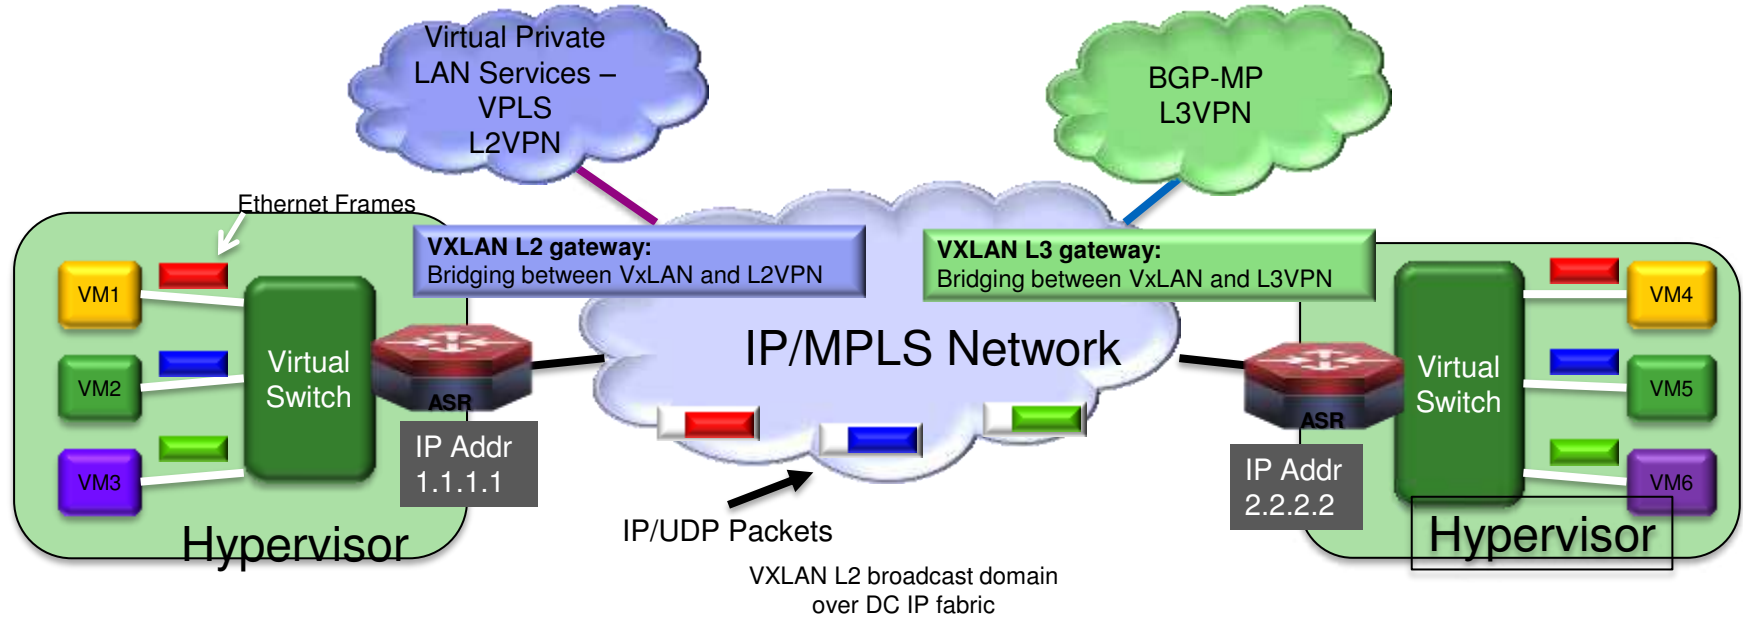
Virtual Private LAN Services – VPLS L2VPN

BGP-MP L3VPN

Ethernet Frames

VXLAN L2 gateway:
Bridging between VxLAN and L2VPN

VXLAN L3 gateway:
Bridging between VxLAN and L3VPN

VM1

VM2

VM3

Virtual Switch

ASR

IP Addr 1.1.1.1

Hypervisor

IP/MPLS Network

IP/UDP Packets

VXLAN L2 broadcast domain over DC IP fabric

ASR

IP Addr 2.2.2.2

Virtual Switch

VM4

VM5

VM6

Hypervisor